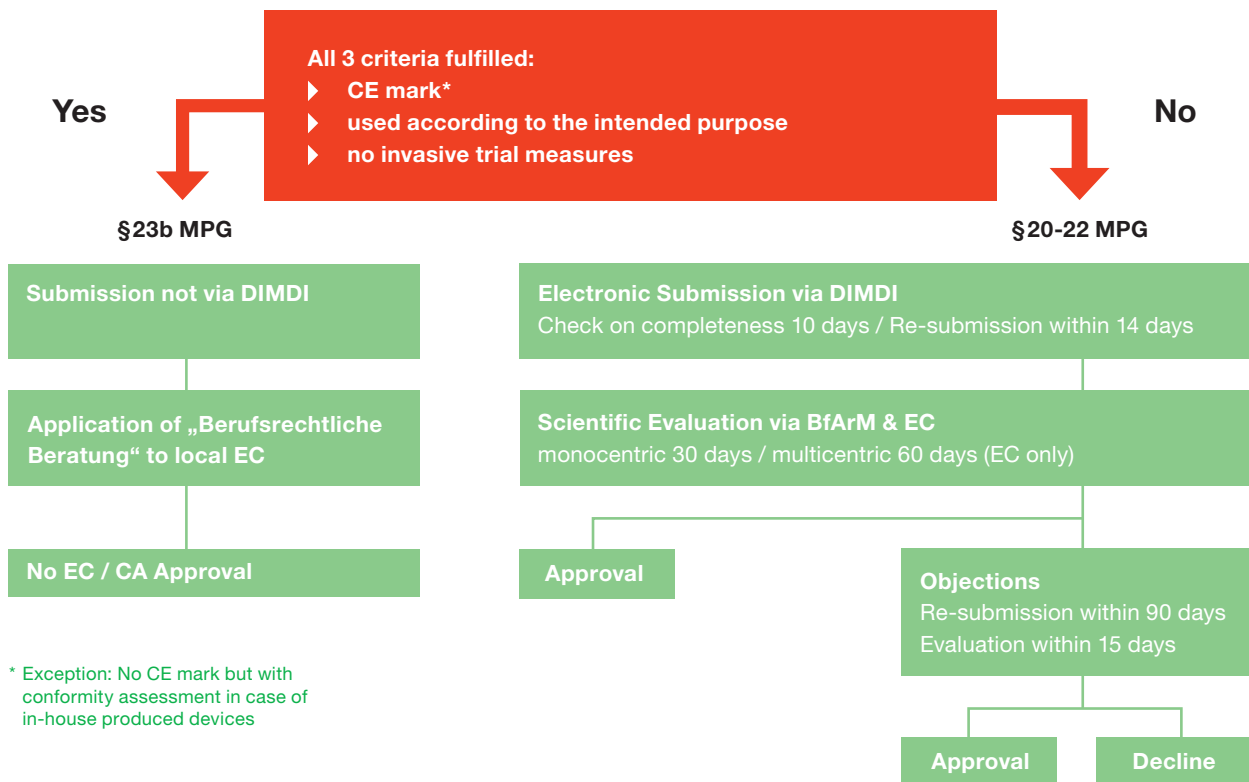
All 3 criteria fulfilled:
CE mark*
used according to the intended purpose
no invasive trial measures

Yes

No

§23b MPG

§20-22 MPG

Submission not via DIMDI

Application of „Berufsrechtliche Beratung“ to local EC

No EC / CA Approval

* Exception: No CE mark but with conformity assessment in case of in-house produced devices

Electronic Submission via DIMDI
Check on completeness 10 days / Re-submission within 14 days

Scientific Evaluation via BfArM & EC
monocentric 30 days / multicentric 60 days (EC only)

Approval

Objections
Re-submission within 90 days
Evaluation within 15 days

Approval

Decline